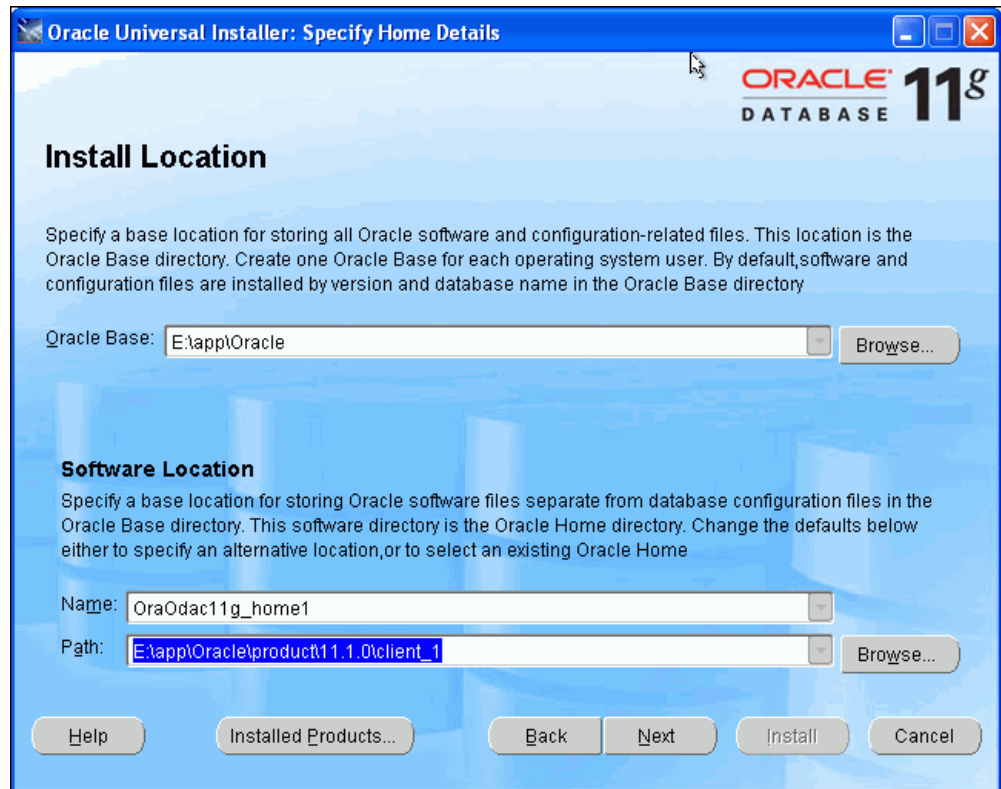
Oracle Universal Installer: Specify Home Details

ORACLE DATABASE 11g

Install Location

Specify a base location for storing all Oracle software and configuration-related files. This location is the Oracle Base directory. Create one Oracle Base for each operating system user. By default,software and configuration files are installed by version and database name in the Oracle Base directory

Oracle Base: E:\app\Oracle

Browse...

Software Location

Specify a base location for storing Oracle software files separate from database configuration files in the Oracle Base directory. This software directory is the Oracle Home directory. Change the defaults below either to specify an alternative location,or to select an existing Oracle Home

Name: OraOdac11g_home1

Path: E:\app\Oracle\product\11.1.0\client_1

Browse...

Help

Installed Products...

Back

Next

Install

Cancel